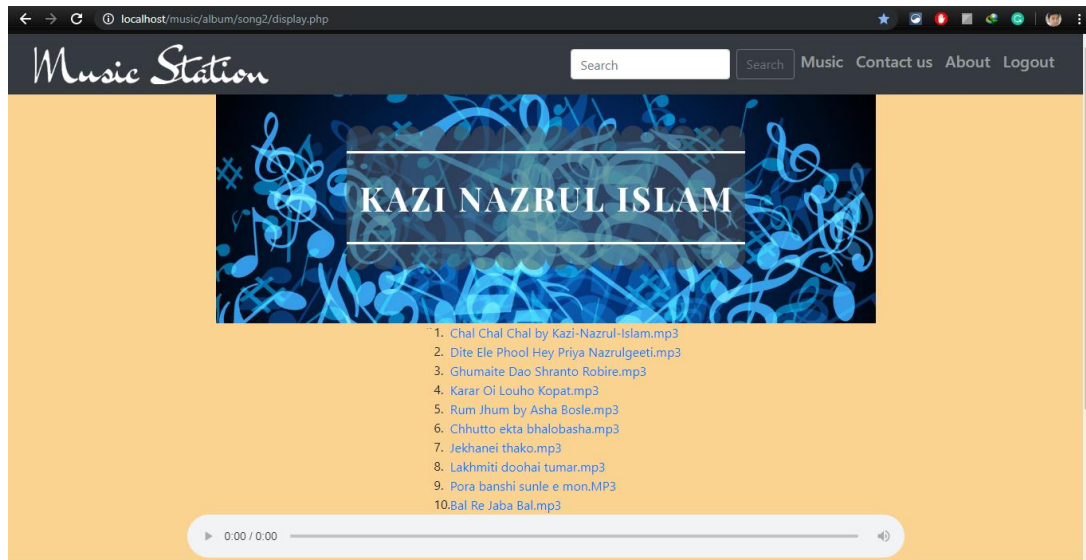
localhost/music/album/song2/display.php

Music Station

Search
Search
Music Contact us About Logout

KAZI NAZRUL ISLAM

1. Chal Chal Chal by Kazi-Nazrul-Islam.mp3
2. Dite Ele Phool Hey Priya Nazrulgeeti.mp3
3. Ghumaite Dao Shranto Robire.mp3
4. Karar Oi Louho Kopat.mp3
5. Rum Jhum by Asha Bosle.mp3
6. Chhutto ekta bhalobasha.mp3
7. Jekhanei thako.mp3
8. Lakhmiti doohai tumar.mp3
9. Pora banshi sunle e mon.MP3
10. Bal Re Jaba Bal.mp3

0:00 / 0:00